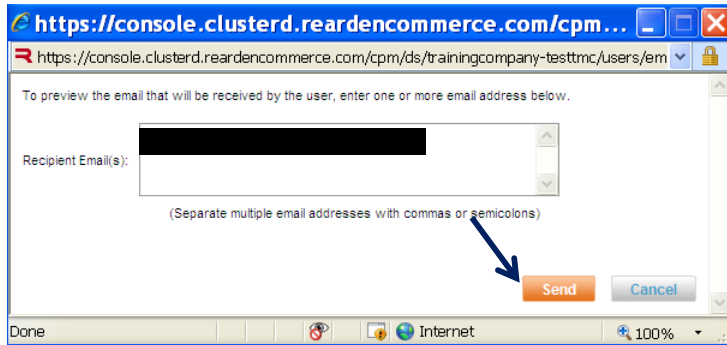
https://console.clusterd.reardencommerce.com/cpm...

https://console.clusterd.reardencommerce.com/cpm/ds/trainingcompany-testtmc/users/em

To preview the email that will be received by the user, enter one or more email address below.

Recipient Email(s):

(Separate multiple email addresses with commas or semicolons)

Send

Cancel

Done

Internet

100%